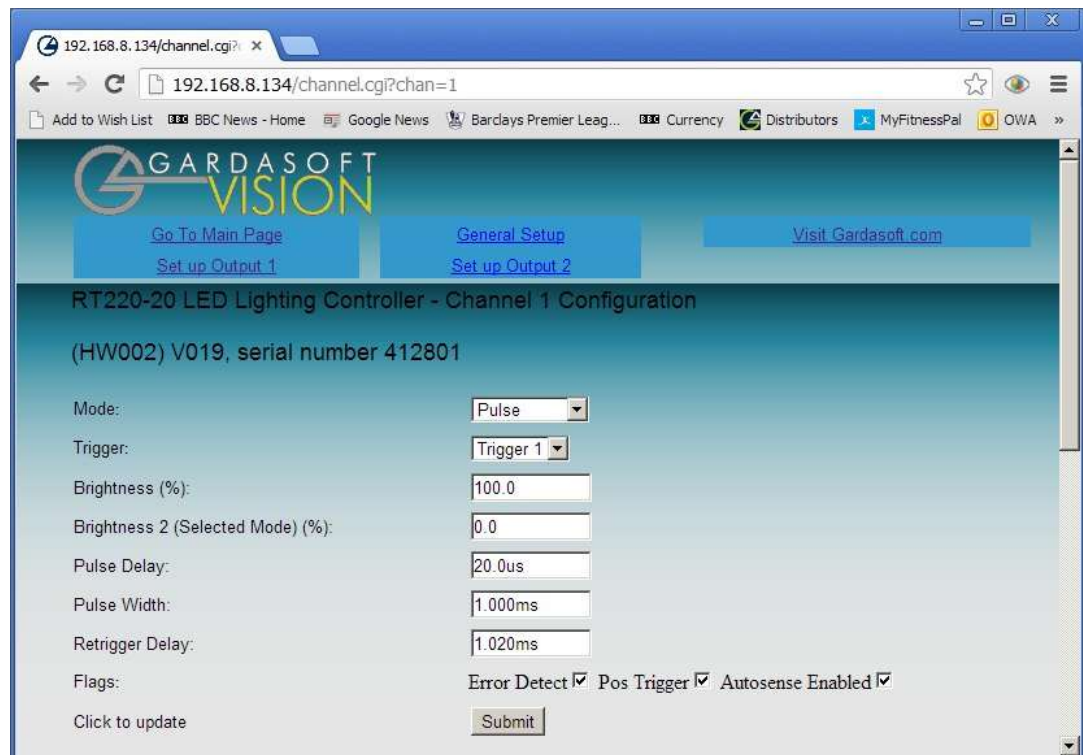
192.168.8.134/channel.cgi?c ×

192.168.8.134/channel.cgi?chan=1

Add to Wish List BBC BBC News - Home Google News Barclays Premier Leag... BBC Currency Distributors MyFitnessPal OWA »

GARDASOFT VISION

Go To Main Page
Set up Output 1
General Setup
Set up Output 2
Visit Gardasoft.com

RT220-20 LED Lighting Controller - Channel 1 Configuration

(HW002) V019, serial number 412801

| | |
|---|---|
| Mode: | Pulse |
| Trigger: | Trigger 1 |
| Brightness (%): | 100.0 |
| Brightness 2 (Selected Mode) (%): | 0.0 |
| Pulse Delay: | 20.0us |
| Pulse Width: | 1.000ms |
| Retrigger Delay: | 1.020ms |
| Flags: | Error Detect ☑ Pos Trigger ☑ Autosense Enabled ☑ |
| Click to update | Submit |